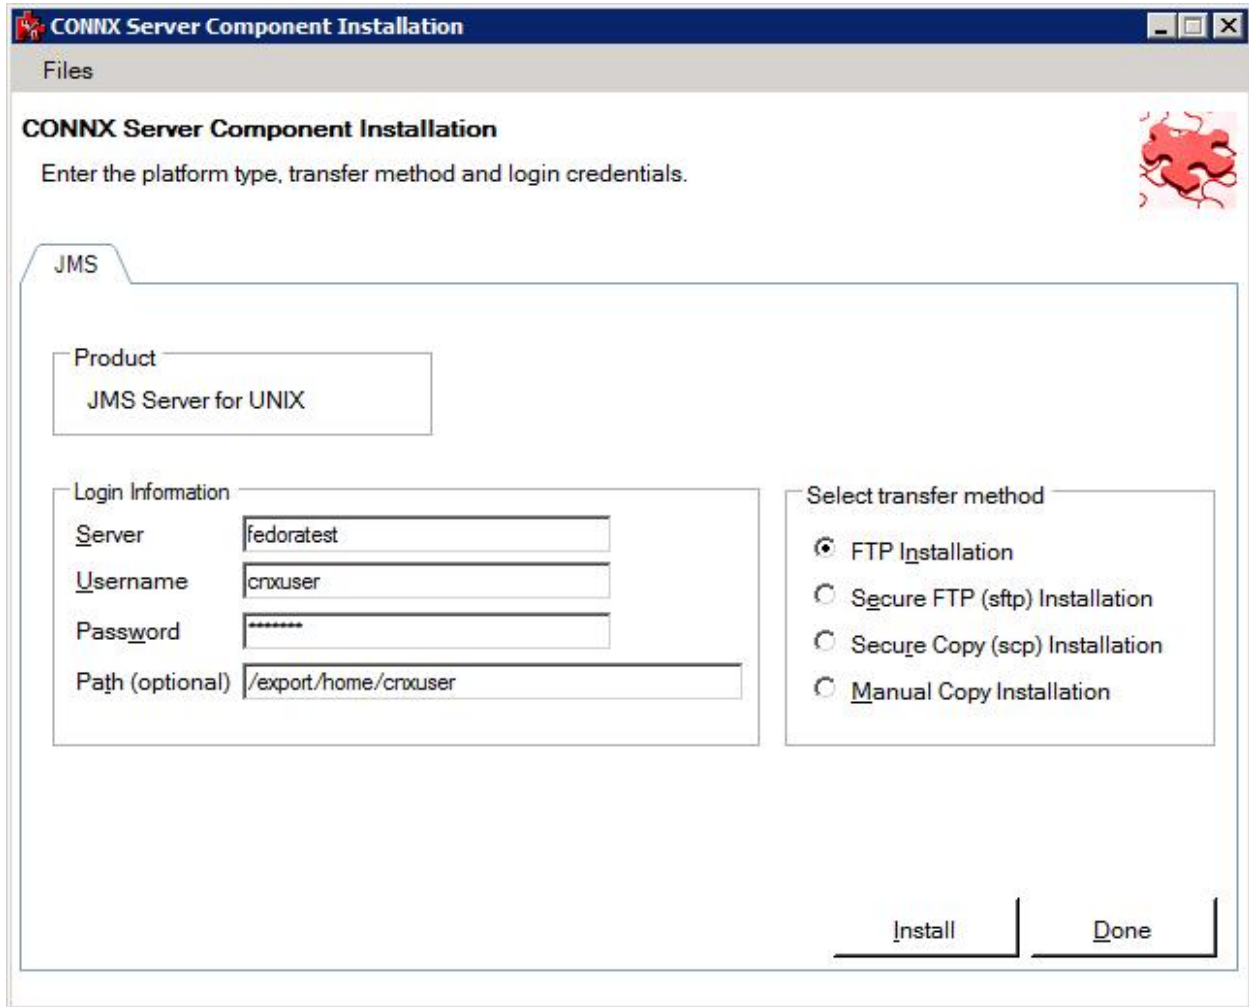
CONNX Server Component Installation

Files

CONNX Server Component Installation

Enter the platform type, transfer method and login credentials.

JMS

Product

JMS Server for UNIX

Login Information

Server fedoratest

Username cnxuser

Password ********

Path (optional) /export/home/cnxuser

Select transfer method

FTP Installation

Secure FTP (sftp) Installation

Secure Copy (scp) Installation

Manual Copy Installation

Install

Done